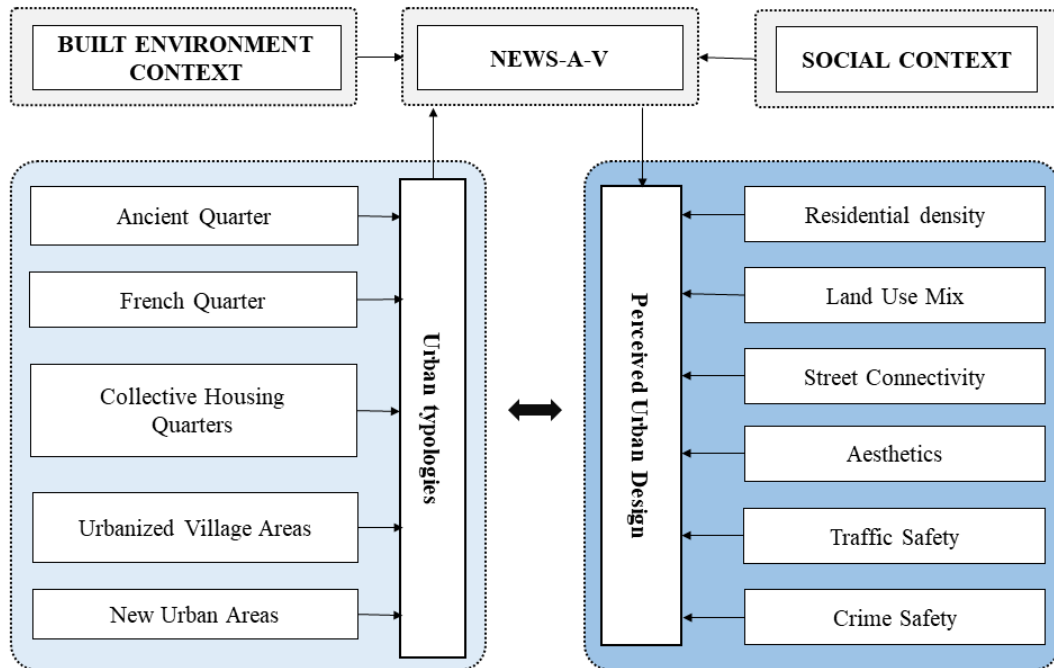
BUILT ENVIRONMENT CONTEXT

NEWS-A-V

SOCIAL CONTEXT

Ancient Quarter

French Quarter

Collective Housing Quarters

Urbanized Village Areas

New Urban Areas

Urban typologies

Perceived Urban Design

Residential density

Land Use Mix

Street Connectivity

Aesthetics

Traffic Safety

Crime Safety